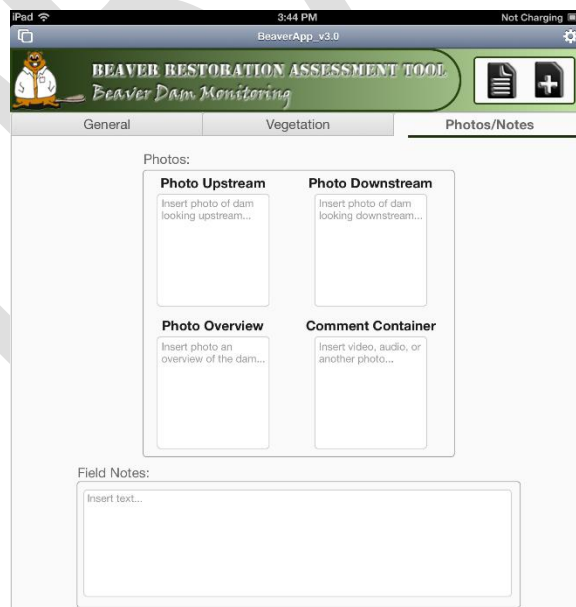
iPad
3:44 PM
Not Charging

BeaverApp_v3.0

BEAVER RESTORATION ASSESSMENT TOOL
Beaver Dam Monitoring

General
Vegetation
Photos/Notes

Photos:

Photo Upstream
Insert photo of dam looking upstream...

Photo Downstream
Insert photo of dam looking downstream...

Photo Overview
Insert photo an overview of the dam...

Comment Container
Insert video, audio, or another photo...

Field Notes:
Insert text...